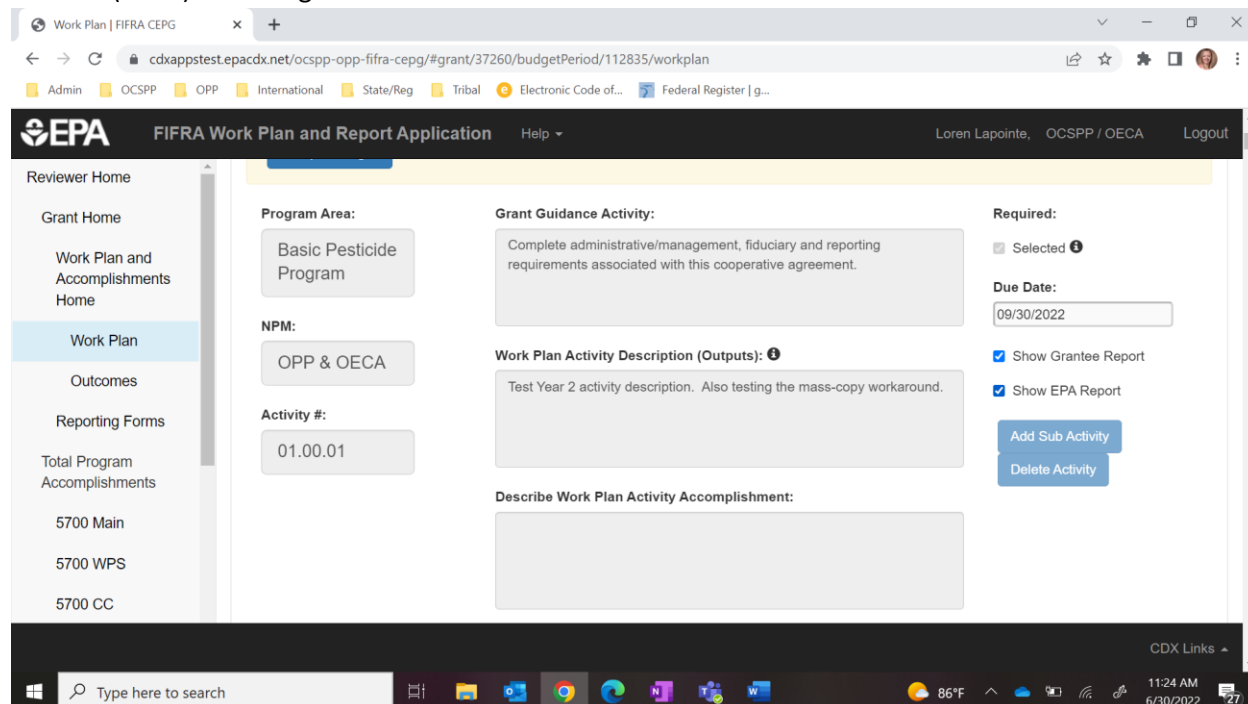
Work Plan | FIFRA CEPG
cdxappstest.epacdx.net/ocspp-opp-fifra-cepg/#grant/37260/budgetPeriod/112835/workplan
Admin OCSPP OPP International State/Reg Tribal Electronic Code of... Federal Register | g...

EPA FIFRA Work Plan and Report Application Help
Loren Lapointe, OCSPP / OECA Logout

Reviewer Home
Grant Home
Work Plan and Accomplishments Home
Work Plan
Outcomes
Reporting Forms
Total Program Accomplishments
5700 Main
5700 WPS
5700 CC

Program Area:
Basic Pesticide Program
NPM:
OPP & OECA
Activity #:
01.00.01

Grant Guidance Activity:
Complete administrative/management, fiduciary and reporting requirements associated with this cooperative agreement.

Work Plan Activity Description (Outputs):
Test Year 2 activity description. Also testing the mass-copy workaround.

Describe Work Plan Activity Accomplishment:

Required:
Selected
Due Date:
09/30/2022
Show Grantee Report
Show EPA Report
Add Sub Activity
Delete Activity

CDX Links

Type here to search
86°F
11:24 AM
6/30/2022
27